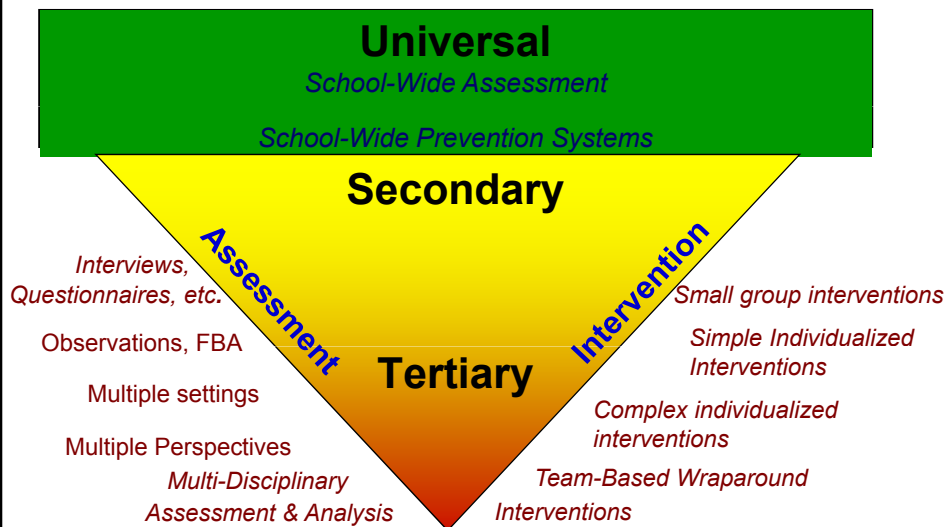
Universal
School-Wide Assessment

School-Wide Prevention Systems

Secondary

Assessment

Intervention

Interviews, Questionnaires, etc.

Observations, FBA

Multiple settings

Multiple Perspectives

Multi-Disciplinary Assessment & Analysis

Tertiary

Small group interventions

Simple Individualized Interventions

Complex individualized interventions

Team-Based Wraparound Interventions